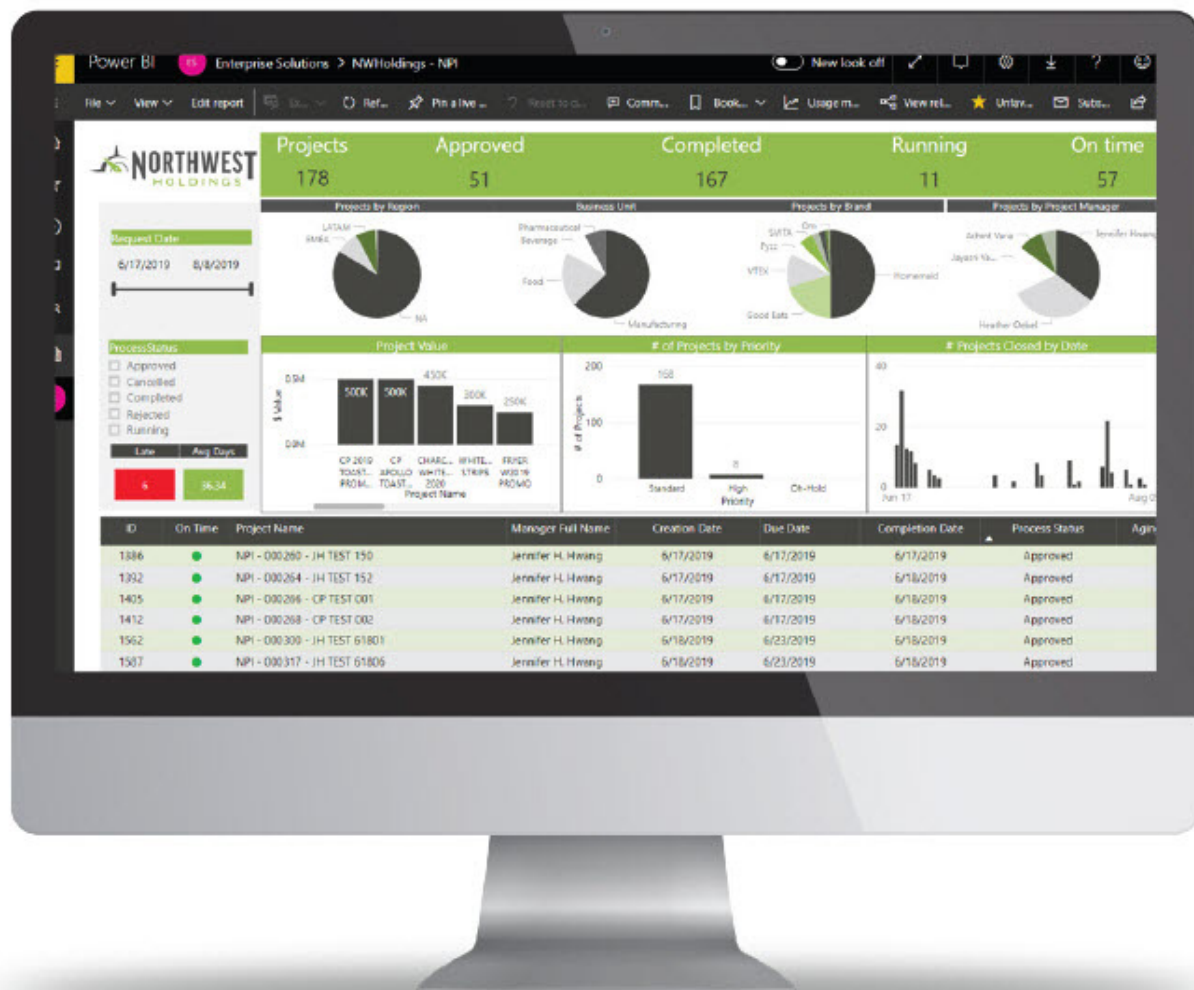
Power BI ES Enterprise Solutions > NWHoldings - NPI

New look off

File View Edit report Ex... Ref... Pin a live ... Reset to d... Comm... Book... Usage m... View rel... Unfav... Subs...

NORTHWEST HOLDINGS

| Projects | Approved | Completed | Running | On time |
|---|---|---|---|---|
| 178 | 51 | 167 | 11 | 57 |

Request Date

6/17/2019 8/8/2019

Process Status

Approved
Cancelled
Completed
Rejected
Running

| Late | Avg Days |
|---|---|
| 6 | 36.34 |

Projects by Region

LATAM
EMEA
NA

Business Unit

Pharmaceutical
Beverage
Food
Manufacturing

Projects by Brand

SVITA
Oro
Pyzz
VTEX
Homeneid
Good Eats

Projects by Project Manager

Achent Vane
Jennifer Hwang
Jayasri Va...
Heather Ockel

Project Value

0.5M
0.0M
$ Value
500K 500K 450K 300K 250K
CP 2019 TOAST... PROM... CP APOLLO TOAST... CHARC... WHITE... 2020 WHITE... STRIPE FRYER W2019 PROMO
Project Name

# of Projects by Priority

200
100
0
# of Projects
168
8
Standard High On-Hold
Priority

# Projects Closed by Date

40
20
0
Jun 17
Aug 0

| ID | On Time | Project Name | Manager Full Name | Creation Date | Due Date | Completion Date | Process Status | Agin |
|---|---|---|---|---|---|---|---|---|
| 1386 | ● | NPI - 000260 - JH TEST 150 | Jennifer H. Hwang | 6/17/2019 | 6/17/2019 | 6/17/2019 | Approved | |
| 1392 | ● | NPI - 000264 - JH TEST 152 | Jennifer H. Hwang | 6/17/2019 | 6/17/2019 | 6/18/2019 | Approved | |
| 1405 | ● | NPI - 000266 - CP TEST 001 | Jennifer H. Hwang | 6/17/2019 | 6/17/2019 | 6/18/2019 | Approved | |
| 1412 | ● | NPI - 000268 - CP TEST 002 | Jennifer H. Hwang | 6/17/2019 | 6/17/2019 | 6/18/2019 | Approved | |
| 1562 | ● | NPI - 000300 - JH TEST 61801 | Jennifer H. Hwang | 6/18/2019 | 6/23/2019 | 6/18/2019 | Approved | |
| 1587 | ● | NPI - 000317 - JH TEST 61806 | Jennifer H. Hwang | 6/18/2019 | 6/23/2019 | 6/18/2019 | Approved | |